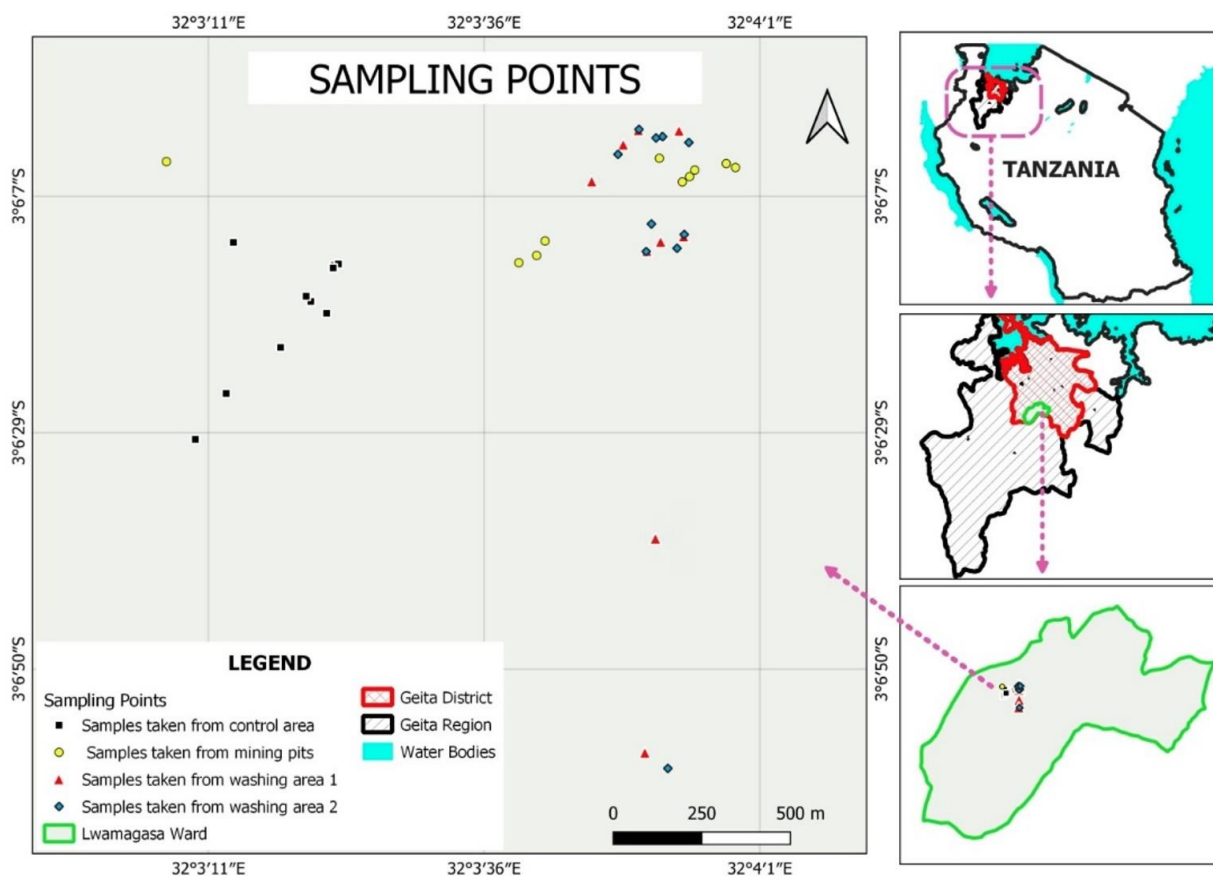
32°3′11″E 32°3′36″E 32°4′1″E

SAMPLING POINTS

3°6′7″S

3°6′29″S

3°6′50″S

TANZANIA

3°6′7″S

3°6′29″S

3°6′50″S

LEGEND

Sampling Points
Samples taken from control area
Samples taken from mining pits
Samples taken from washing area 1
Samples taken from washing area 2
Lwamagasa Ward

Geita District
Geita Region
Water Bodies

0 250 500 m

32°3′11″E 32°3′36″E 32°4′1″E